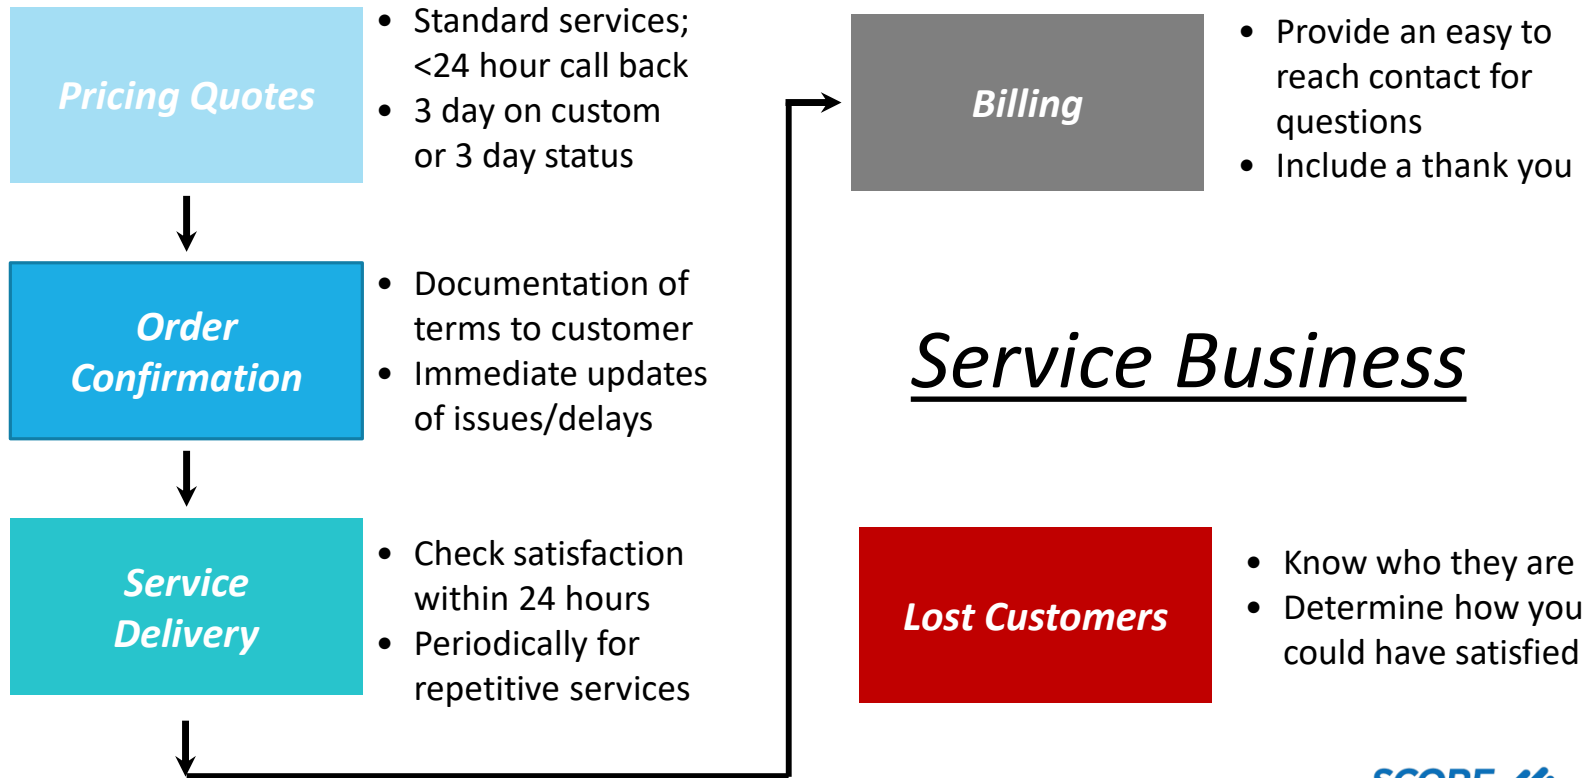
Pricing Quotes

- Standard services; <24 hour call back
- 3 day on custom or 3 day status

Order Confirmation

- Documentation of terms to customer
- Immediate updates of issues/delays

Service Delivery

- Check satisfaction within 24 hours
- Periodically for repetitive services

Billing

- Provide an easy to reach contact for questions
- Include a thank you

Service Business

Lost Customers

- Know who they are
- Determine how you could have satisfied

SCORE